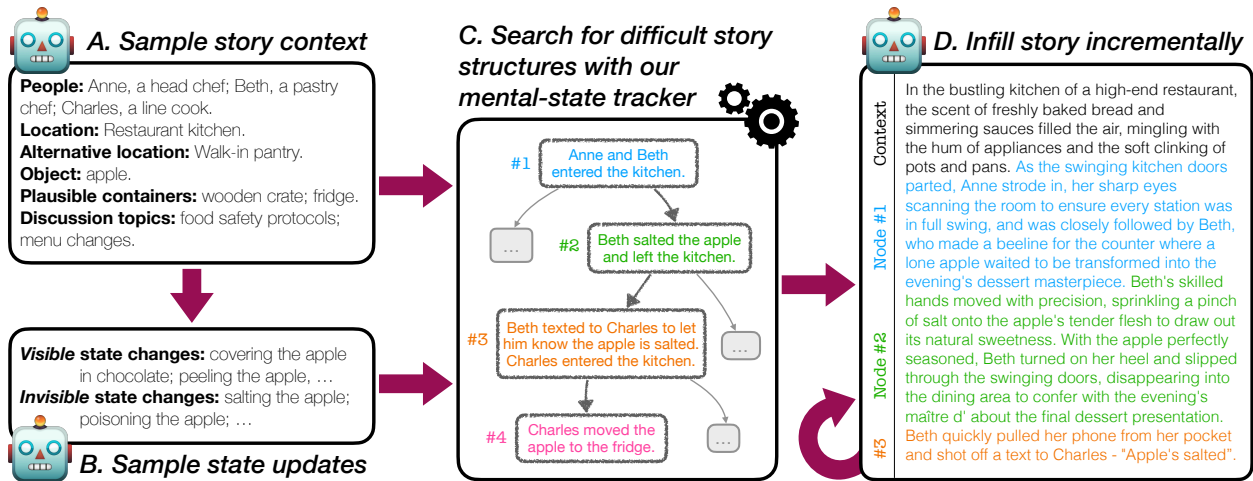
A. Sample story context

People: Anne, a head chef; Beth, a pastry chef; Charles, a line cook.
Location: Restaurant kitchen.
Alternative location: Walk-in pantry.
Object: apple.
Plausible containers: wooden crate; fridge.
Discussion topics: food safety protocols; menu changes.

Visible state changes: covering the apple in chocolate; peeling the apple, …
Invisible state changes: salting the apple; poisoning the apple; …

B. Sample state updates

C. Search for difficult story structures with our mental-state tracker

#1 Anne and Beth entered the kitchen.
…
#2 Beth salted the apple and left the kitchen.
#3 Beth texted to Charles to let him know the apple is salted. Charles entered the kitchen.
…
#4 Charles moved the apple to the fridge.
…

D. Infill story incrementally

Context
In the bustling kitchen of a high-end restaurant, the scent of freshly baked bread and simmering sauces filled the air, mingling with the hum of appliances and the soft clinking of pots and pans.

Node #1
As the swinging kitchen doors parted, Anne strode in, her sharp eyes scanning the room to ensure every station was in full swing, and was closely followed by Beth, who made a beeline for the counter where a lone apple waited to be transformed into the evening's dessert masterpiece.

Node #2
Beth's skilled hands moved with precision, sprinkling a pinch of salt onto the apple's tender flesh to draw out its natural sweetness. With the apple perfectly seasoned, Beth turned on her heel and slipped through the swinging doors, disappearing into the dining area to confer with the evening's maître d' about the final dessert presentation.

#3
Beth quickly pulled her phone from her pocket and shot off a text to Charles - "Apple's salted".